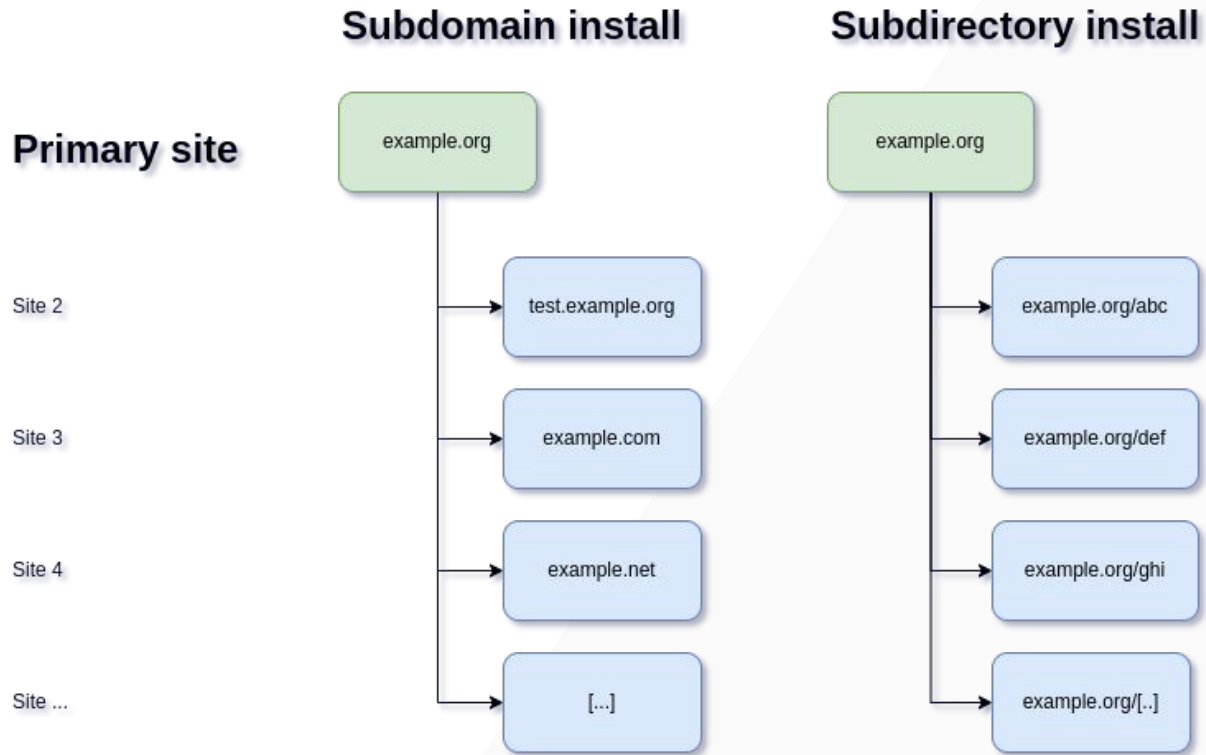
Subdomain install

Subdirectory install

Primary site

example.org

example.org

Site 2

test.example.org

example.org/abc

Site 3

example.com

example.org/def

Site 4

example.net

example.org/ghi

Site ...

[...]

example.org/[..]